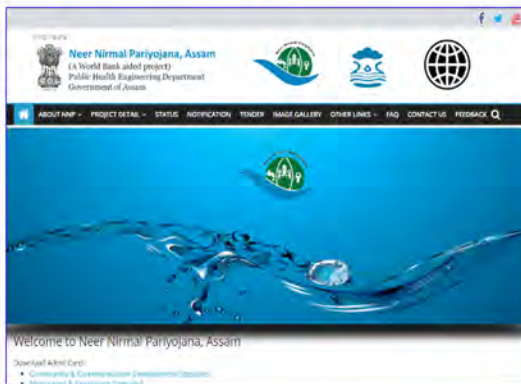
Neer Nirmal Pariyojana, Assam
(A World Bank aided project)
Public Health Engineering Department
Government of Assam

ABOUT NNP · PROJECT DETAIL · STATUS NOTIFICATION TENDER IMAGE GALLERY OTHER LINKS · FAQ CONTACT US FEEDBACK

Welcome to Neer Nirmal Pariyojana, Assam

Download Admit Card

• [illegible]
• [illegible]